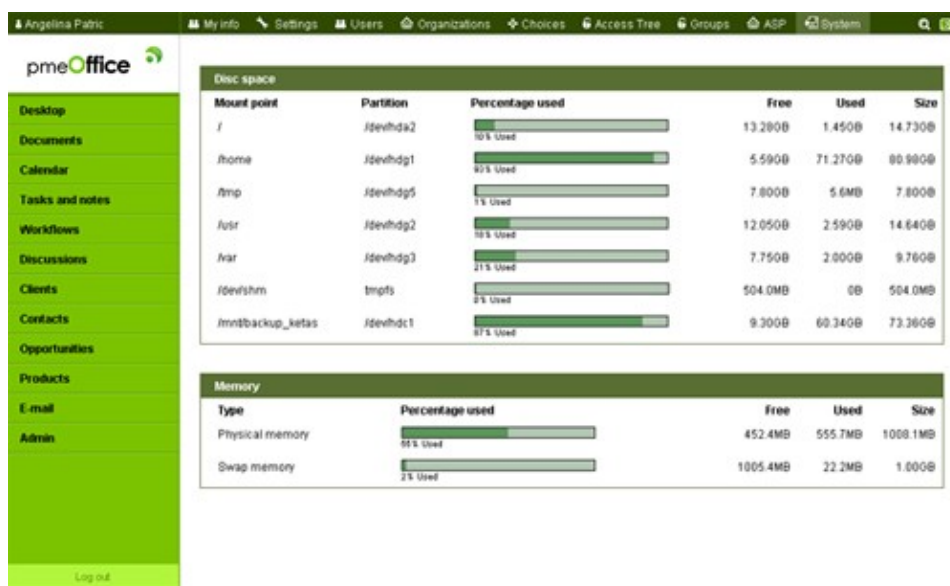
Angelina Patric

My info Settings Users Organizations Choices Access Tree Groups ASP System

pmeOffice

Desktop
Documents
Calendar
Tasks and notes
Workflows
Discussions
Clients
Contacts
Opportunities
Products
E-mail
Admin

Log out

Disc space

| Mount point | Partition | Percentage used | Free | Used | Size |
|---|---|---|---|---|---|
| / | /dev/hda2 | 10% Used | 13.28GB | 1.45GB | 14.73GB |
| /home | /dev/hdg1 | 93% Used | 5.59GB | 71.27GB | 80.98GB |
| /tmp | /dev/hdg5 | 1% Used | 7.80GB | 5.6MB | 7.80GB |
| /usr | /dev/hdg2 | 18% Used | 12.05GB | 2.59GB | 14.64GB |
| /var | /dev/hdg3 | 21% Used | 7.75GB | 2.00GB | 9.76GB |
| /dev/shm | tmpfs | 0% Used | 504.0MB | 0B | 504.0MB |
| /mnt/backup_ketas | /dev/hdc1 | 87% Used | 9.30GB | 60.34GB | 73.36GB |

Memory

| Type | Percentage used | Free | Used | Size |
|---|---|---|---|---|
| Physical memory | 55% Used | 452.4MB | 555.7MB | 1008.1MB |
| Swap memory | 2% Used | 1005.4MB | 22.2MB | 1.00GB |